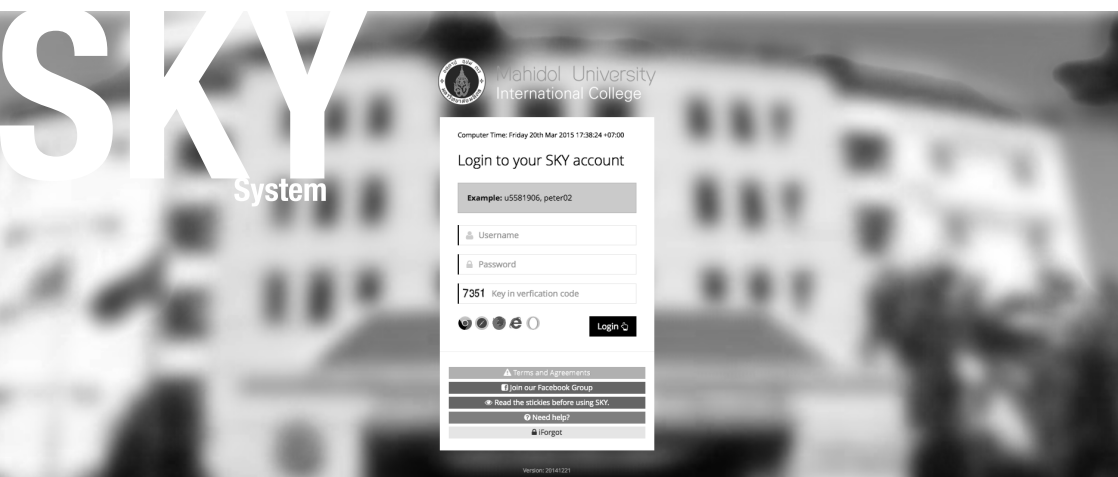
SKY
System

Mahidol University
International College

Computer Time: Friday 20th Mar 2015 17:38:24 +07:00

Login to your SKY account

Example: u5581906, peter02

Username

Password

7351 Key in verfication code

Login

Terms and Agreements
Join our Facebook Group
Read the stickies before using SKY.
Need help?
iForgot

Version: 20141221